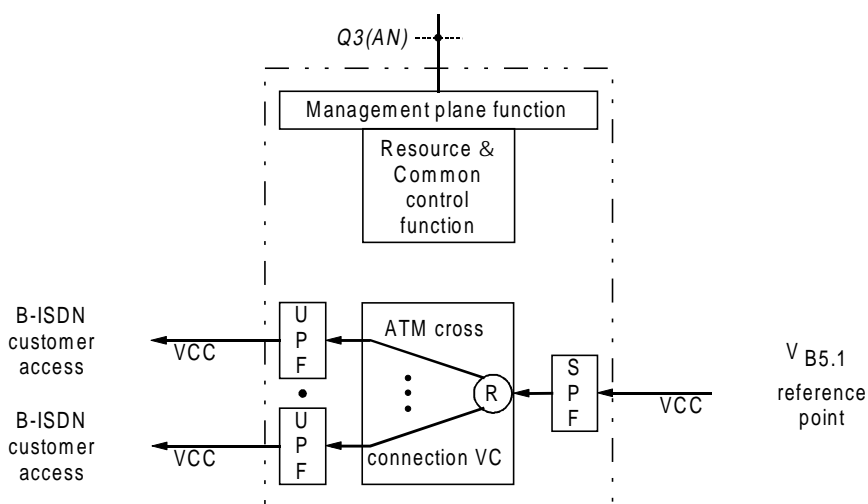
Q3(AN)

Management plane function

Resource & Common control function

B-ISDN customer access

VCC

U P F

ATM cross

R

S P F

VCC

$V_{B5.1}$ reference point

B-ISDN customer access

VCC

U P F

connection VC